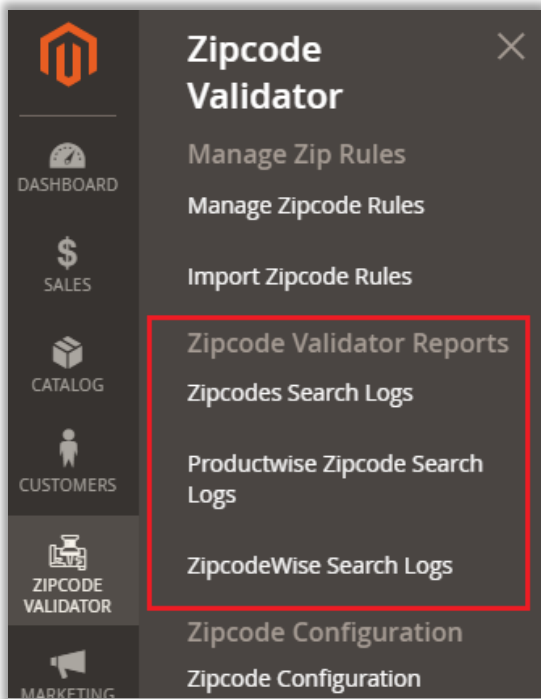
DASHBOARD

$
SALES

CATALOG

CUSTOMERS

ZIPCODE VALIDATOR

MARKETING

Zipcode Validator

Manage Zip Rules

Manage Zipcode Rules

Import Zipcode Rules

Zipcode Validator Reports

Zipcodes Search Logs

Productwise Zipcode Search Logs

ZipcodeWise Search Logs

Zipcode Configuration

Zipcode Configuration